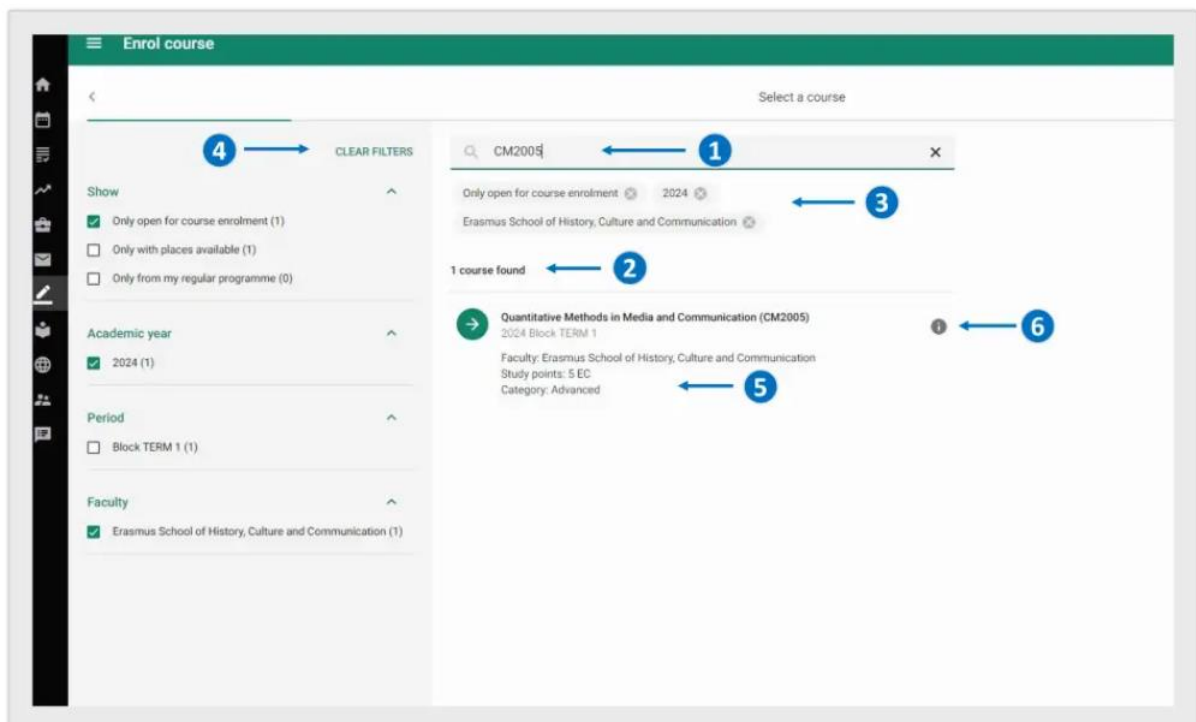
Enrol course

Select a course

4 CLEAR FILTERS

CM2005 1

Only open for course enrolment 2024 Erasmus School of History, Culture and Communication 3

Show
Only open for course enrolment (1)
Only with places available (1)
Only from my regular programme (0)

Academic year
2024 (1)

Period
Block TERM 1 (1)

Faculty
Erasmus School of History, Culture and Communication (1)

1 course found 2

Quantitative Methods in Media and Communication (CM2005)
2024 Block TERM 1
6
Faculty: Erasmus School of History, Culture and Communication
Study points: 5 EC
Category: Advanced
5